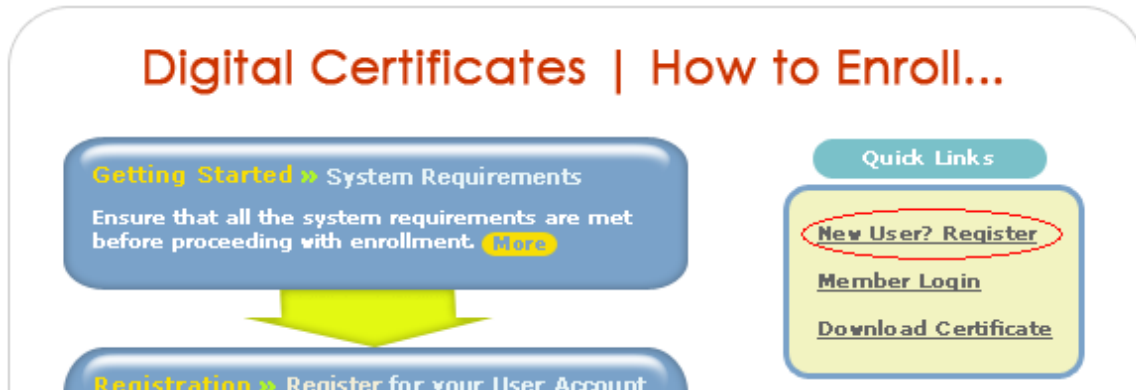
Digital Certificates | How to Enroll...

Getting Started » System Requirements

Ensure that all the system requirements are met before proceeding with enrollment. More

Registration » Register for your User Account

Quick Links

New User? Register

Member Login

Download Certificate